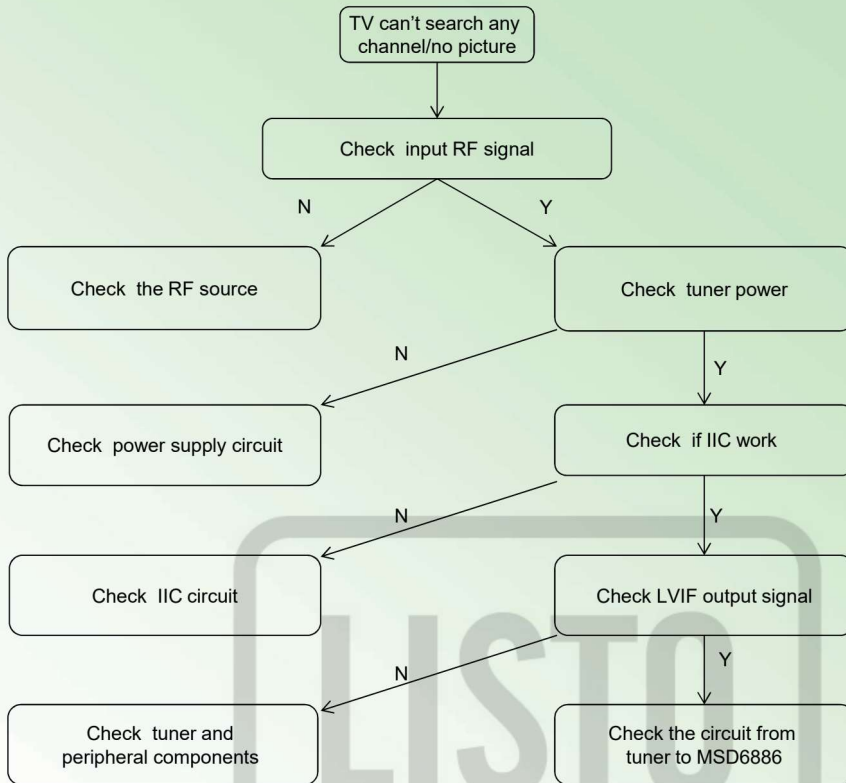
TV can't search any channel/no picture

Check input RF signal

N

Y

Check the RF source

Check tuner power

N

Y

Check power supply circuit

Check if IIC work

N

Y

Check IIC circuit

Check LVIF output signal

N

Y

Check tuner and peripheral components

Check the circuit from tuner to MSD6886

LISTO